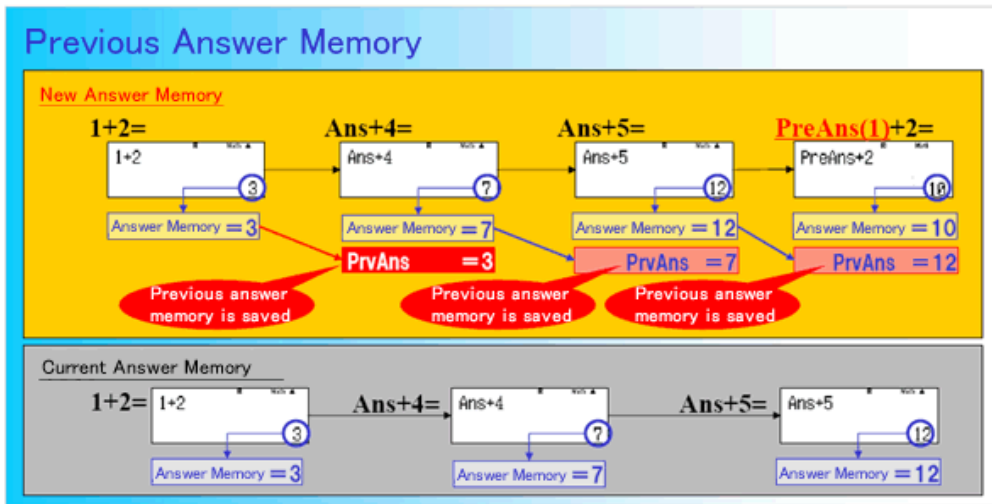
Previous Answer Memory

New Answer Memory

1+2=

1+2

3

Answer Memory =3

Ans+4=

Ans+4

7

Answer Memory =7

PrvAns =3

Ans+5=

Ans+5

12

Answer Memory =12

PrvAns =7

PreAns(1)+2=

PreAns+2

10

Answer Memory =10

PrvAns =12

Previous answer memory is saved

Previous answer memory is saved

Previous answer memory is saved

Current Answer Memory

1+2=

1+2

3

Answer Memory =3

Ans+4=

Ans+4

7

Answer Memory =7

Ans+5=

Ans+5

12

Answer Memory =12